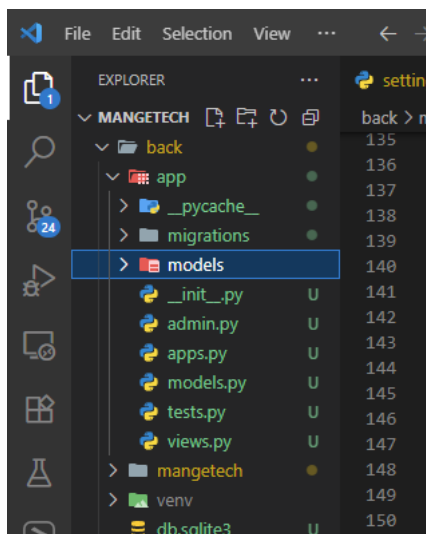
File Edit Selection View ···

1

24

EXPLORER ···

MANGETECH

back

app

__pycache__

migrations

models

__init__.py U

admin.py U

apps.py U

models.py U

tests.py U

views.py U

mangetech

venv

db.sqlite3 U

settin

back > m

135
136
137
138
139
140
141
142
143
144
145
146
147
148
149
150